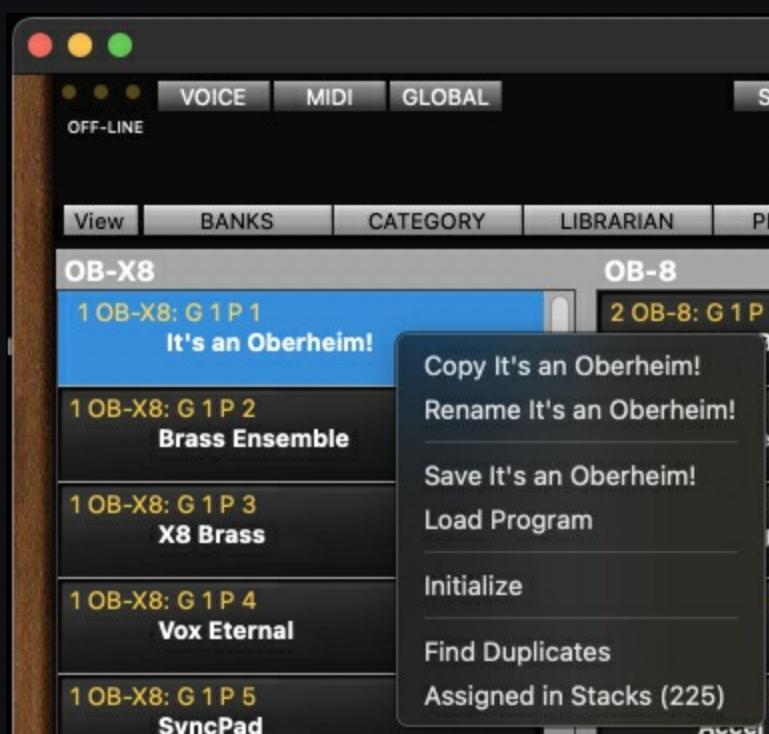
VOICE MIDI GLOBAL S
OFF-LINE

View BANKS CATEGORY LIBRARIAN P

OB-X8

1 OB-X8: G 1 P 1
It's an Oberheim!

1 OB-X8: G 1 P 2
Brass Ensemble

1 OB-X8: G 1 P 3
X8 Brass

1 OB-X8: G 1 P 4
Vox Eternal

1 OB-X8: G 1 P 5
SyncPad

OB-8

2 OB-8: G 1 P

Copy It's an Oberheim!
Rename It's an Oberheim!

Save It's an Oberheim!
Load Program

Initialize

Find Duplicates
Assigned in Stacks (225)